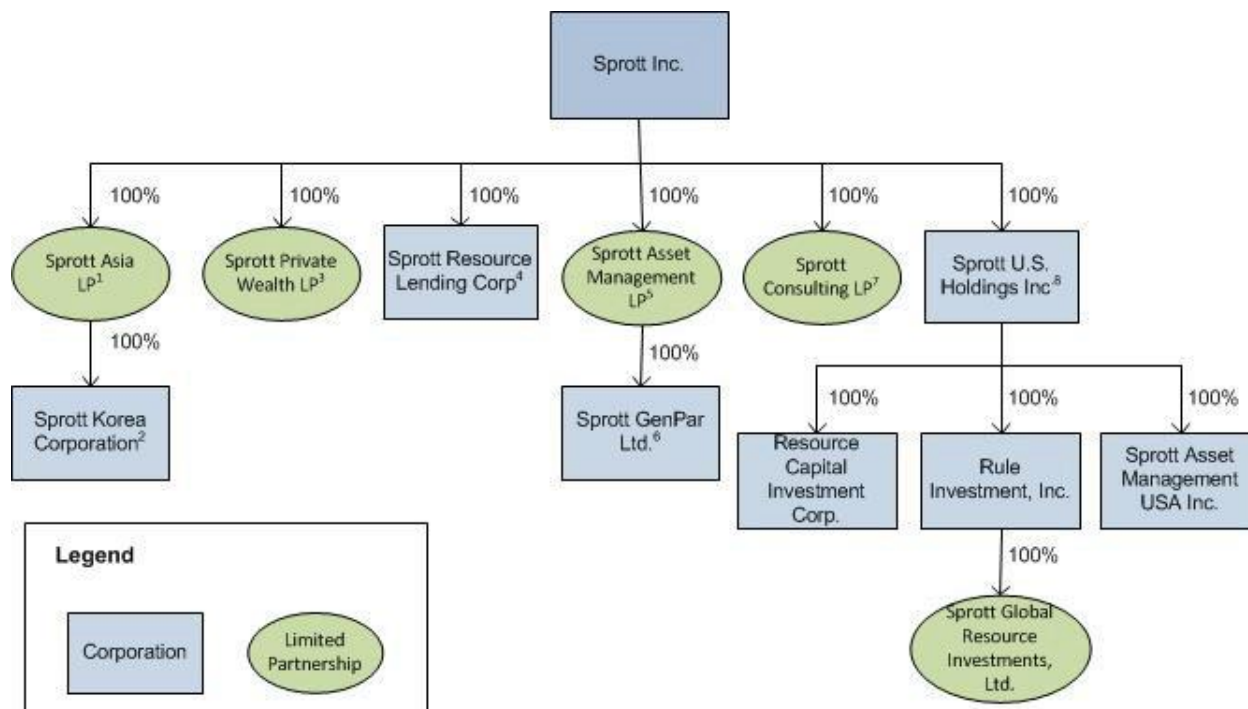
Sprott Inc.

100%

Sprott Asia LP$^{1}$

100%

Sprott Korea Corporation$^{2}$

100%

Sprott Private Wealth LP$^{3}$

100%

Sprott Resource Lending Corp$^{4}$

100%

Sprott Asset Management LP$^{5}$

100%

Sprott GenPar Ltd.$^{6}$

100%

Sprott Consulting LP$^{7}$

100%

Sprott U.S. Holdings Inc.$^{8}$

100%

Resource Capital Investment Corp.

100%

Rule Investment, Inc.

100%

Sprott Global Resource Investments, Ltd.

100%

Sprott Asset Management USA Inc.

Legend

Corporation

Limited Partnership